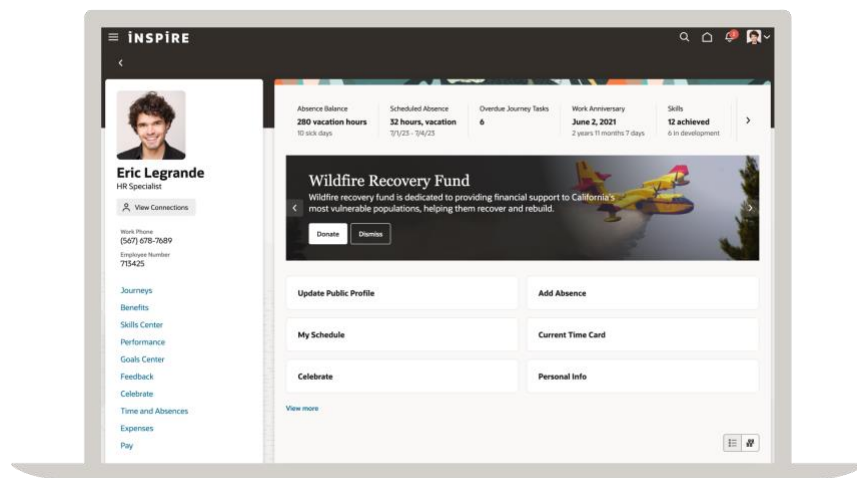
INSPIRE

Eric Legrande
HR Specialist

View Connections

Work Phone
(567) 678-7689
Employee Number
713425

Journeys
Benefits
Skills Center
Performance
Goals Center
Feedback
Celebrate
Time and Absences
Expenses
Pay

| Absence Balance | Scheduled Absence | Overdue Journey Tasks | Work Anniversary | Skills |
|---|---|---|---|---|
| 280 vacation hours | 32 hours, vacation | 6 | June 2, 2021 | 12 achieved |
| 10 sick days | 7/1/23 - 7/4/23 | | 2 years 11 months 7 days | 6 in development |

Wildfire Recovery Fund
Wildfire recovery fund is dedicated to providing financial support to California's most vulnerable populations, helping them recover and rebuild.

Donate Dismiss

Update Public Profile
Add Absence
My Schedule
Current Time Card
Celebrate
Personal Info

View more